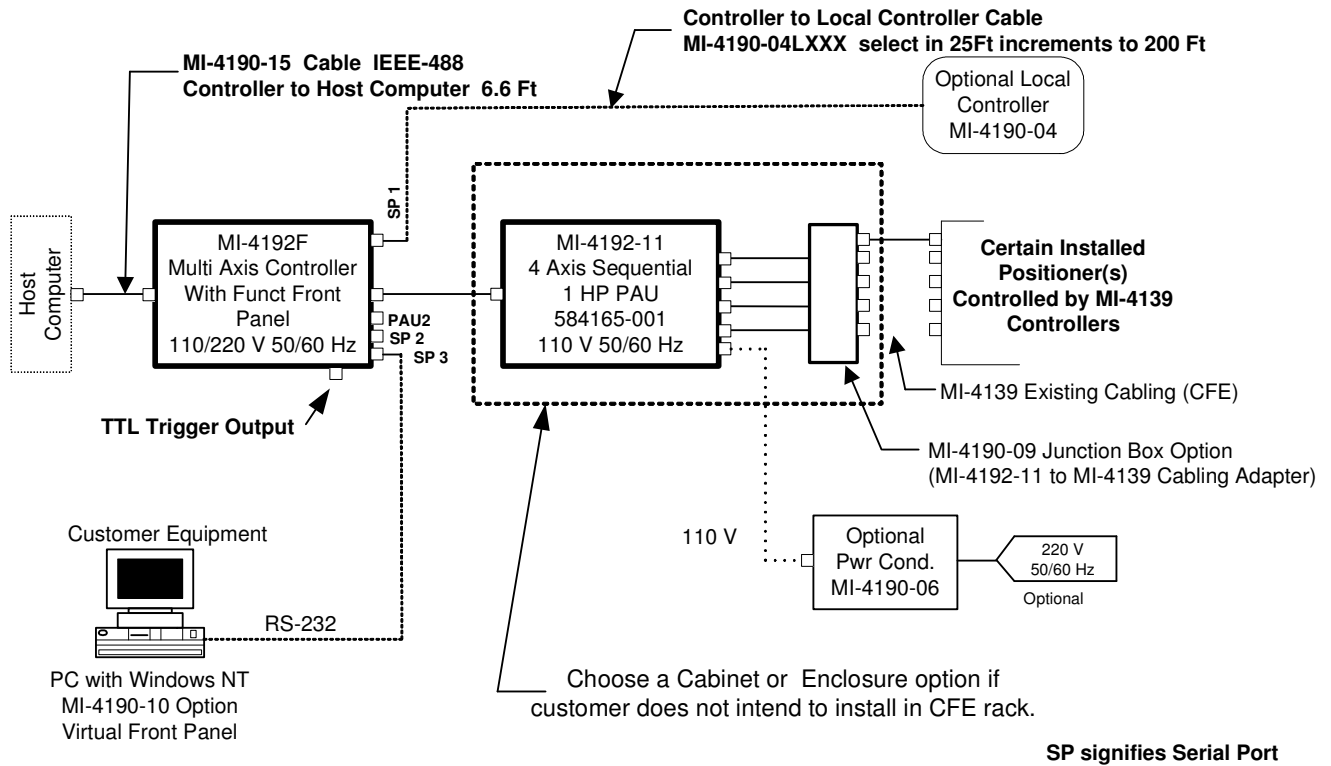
Controller to Local Controller Cable
MI-4190-04LXXX select in 25Ft increments to 200 Ft

MI-4190-15 Cable IEEE-488
Controller to Host Computer 6.6 Ft

Optional Local Controller MI-4190-04

SP 1

Host Computer

MI-4192F
Multi Axis Controller
With Funct Front Panel
110/220 V 50/60 Hz

PAU2
SP 2
SP 3

MI-4192-11
4 Axis Sequential
1 HP PAU
584165-001
110 V 50/60 Hz

Certain Installed Positioner(s) Controlled by MI-4139 Controllers

MI-4139 Existing Cabling (CFE)

TTL Trigger Output

MI-4190-09 Junction Box Option
(MI-4192-11 to MI-4139 Cabling Adapter)

Customer Equipment

110 V

Optional
Pwr Cond.
MI-4190-06

220 V
50/60 Hz
Optional

RS-232

PC with Windows NT
MI-4190-10 Option
Virtual Front Panel

Choose a Cabinet or Enclosure option if customer does not intend to install in CFE rack.

SP signifies Serial Port